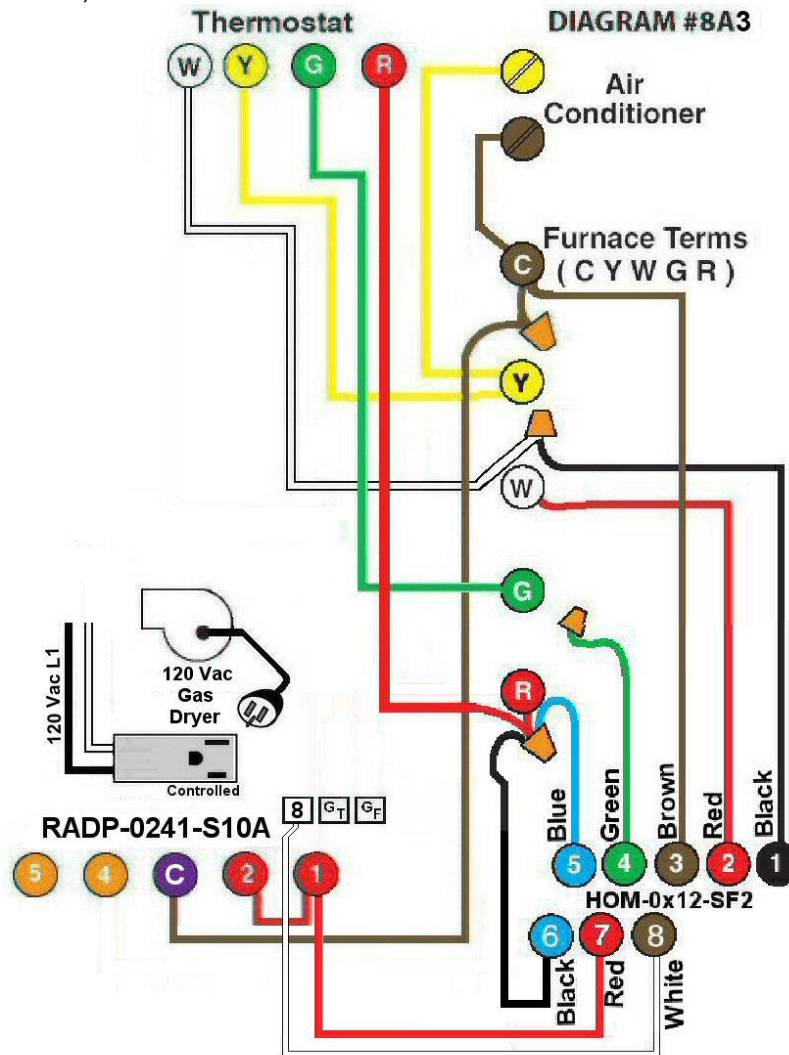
Thermostat
DIAGRAM #8A3
W Y G R
Air Conditioner
Furnace Terms
( C Y W G R )
C
Y
W
G
R
120 Vac L1
120 Vac Gas Dryer
Controlled
RADP-0241-S10A
8 $G_T$ $G_F$
5 4 C 2 1
Blue Green Brown Red Black
5 4 3 2 1
HOM-0x12-SF2
6 7 8
Black Red White